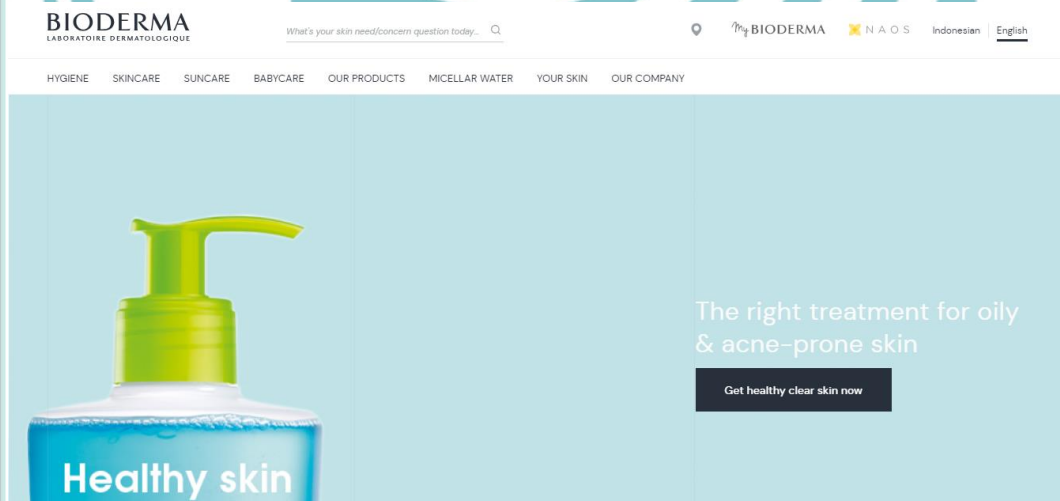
BIODERMA
LABORATOIRE DERMATOLOGIQUE

What's your skin need/concern question today...

My BIODERMA

NAOS

Indonesian | English

HYGIENE SKINCARE SUNCARE BABYCARE OUR PRODUCTS MICELLAR WATER YOUR SKIN OUR COMPANY

The right treatment for oily & acne-prone skin

Get healthy clear skin now

Healthy skin